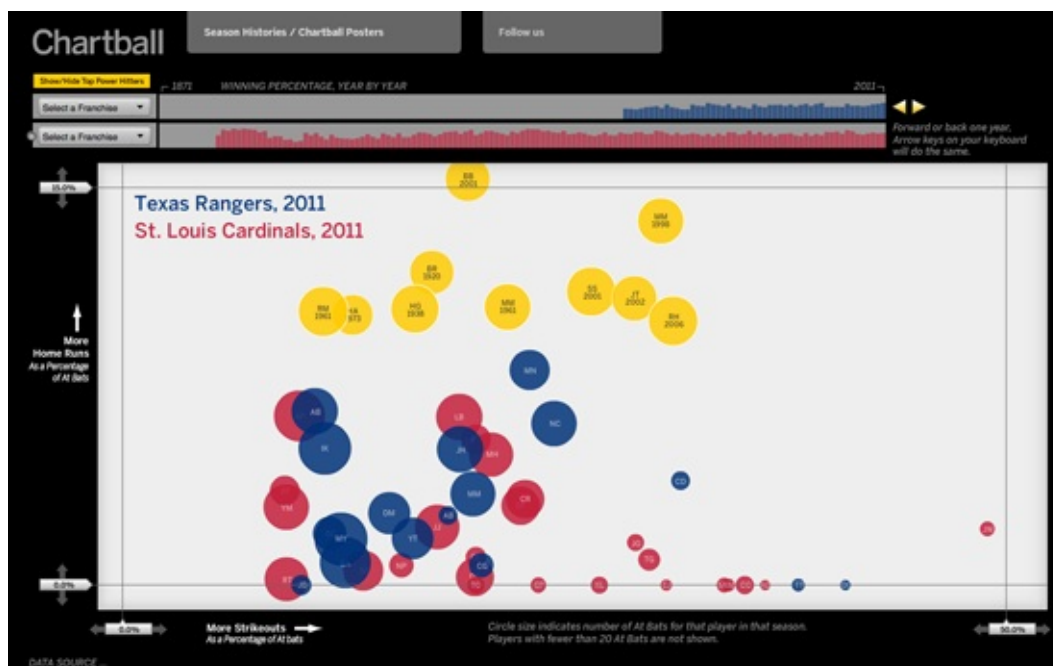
Chartball

Season Histories / Chartball Posters

Follow us

Show/Hide Top Power Hitters

1871

WINNING PERCENTAGE, YEAR BY YEAR

2011

Select a Franchise

Select a Franchise

Forward or back one year. Arrow keys on your keyboard will do the same.

15.0%

Texas Rangers, 2011

St. Louis Cardinals, 2011

BB 2001

MM 1998

BR 1920

SS 2001

JT 2002

RM 1961

HA 1973

HG 1938

MM 1961

RH 2006

More Home Runs
As a Percentage of At Bats

MN

AB

LB

NC

IK

JH

MH

CD

MM

CR

YM

DM

AB

MY

YT

JZ

JS

TG

NP

CG

0.0%

0.0%

More Strikeouts
As a Percentage of At bats

Circle size indicates number of At Bats for that player in that season. Players with fewer than 20 At Bats are not shown.

50.0%

DATA SOURCE